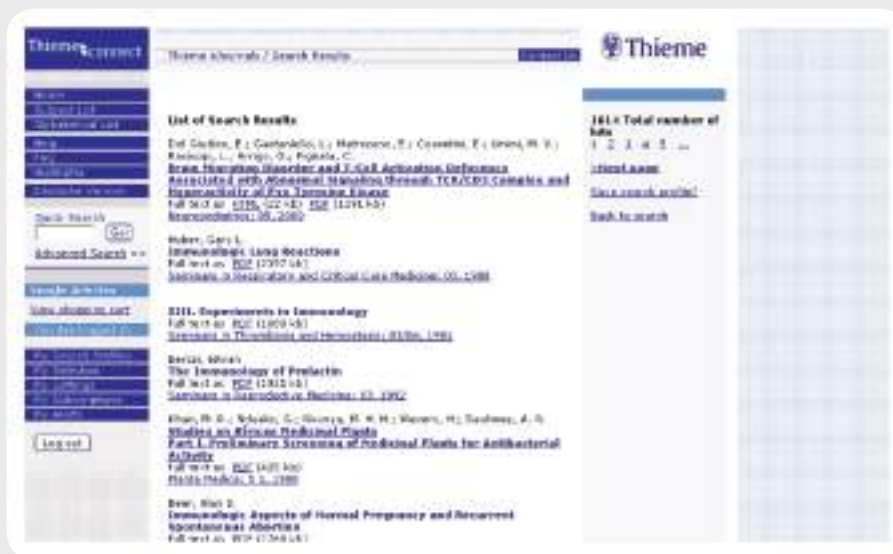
ThiemeConnect

Thieme eJournals / Search Results

Thieme

Quick Search

Go!

Advanced Search >>

View shopping cart

Log out

List of Search Results

Del Giudice, E.; Gastaldello, L.; Matrosone, E.; Cosentini, E.; Unini, M. V.; Rossi, L.; Arrigo, G.; Pignata, C.
Brain Morphing Disorder and T-Cell Activation Deficiency Associated with Abnormal Signaling through TCR/CD3 Complex and Hyperactivity of Pro Tyrosine Kinase
Full text as: HTML (22 kb) PDF (1291 kb)
Neuropediatrics: 08, 2000

Huber, Gary L.
Immunologic Lung Reactions
Full text as: PDF (2557 kb)
Seminars in Respiratory and Critical Care Medicine: 01, 1980

XIII. Experiments in Immunology
Full text as: PDF (1009 kb)
Seminars in Thrombosis and Hemostasis: 03/04, 1982

Berczi, Istvan
The Immunology of Prolactin
Full text as: PDF (1015 kb)
Seminars in Reproductive Medicine: 13, 1992

Khan, M. R.; Ndaalio, G.; Nkunya, M. H. H.; Wevers, H.; Sawhney, A. N.
Studies on African Medicinal Plants
Part I. Preliminary Screening of Medicinal Plants for Antibacterial Activity
Full text as: PDF (625 kb)
Planta Medica: S 1, 1980

Beer, Alan E.
Immunologic Aspects of Normal Pregnancy and Recurrent Spontaneous Abortion
Full text as: PDF (1268 kb)

161 Total number of hits
1 2 3 4 5 ...
>Next page
Save search profile!
Back to search